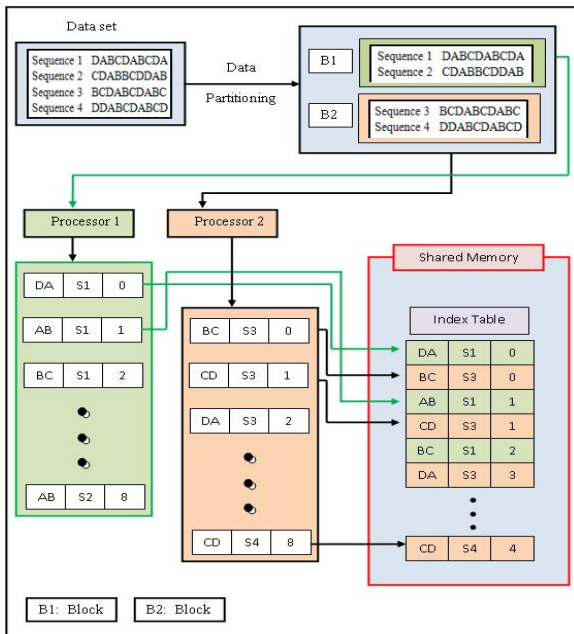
Data set

Sequence 1 DABCDABCDA
Sequence 2 CDABBCDDAB
Sequence 3 BCDABCDABC
Sequence 4 DDABCDABCD

Data Partitioning

B1
Sequence 1 DABCDABCDA
Sequence 2 CDABBCDDAB

B2
Sequence 3 BCDABCDABC
Sequence 4 DDABCDABCD

Processor 1

Processor 2

| DA | S1 | 0 |
|---|---|---|
| AB | S1 | 1 |
| BC | S1 | 2 |
| AB | S2 | 8 |

| BC | S3 | 0 |
|---|---|---|
| CD | S3 | 1 |
| DA | S3 | 2 |
| CD | S4 | 8 |

Shared Memory

Index Table

| DA | S1 | 0 |
|---|---|---|
| BC | S3 | 0 |
| AB | S1 | 1 |
| CD | S3 | 1 |
| BC | S1 | 2 |
| DA | S3 | 3 |
| CD | S4 | 4 |

B1: Block

B2: Block